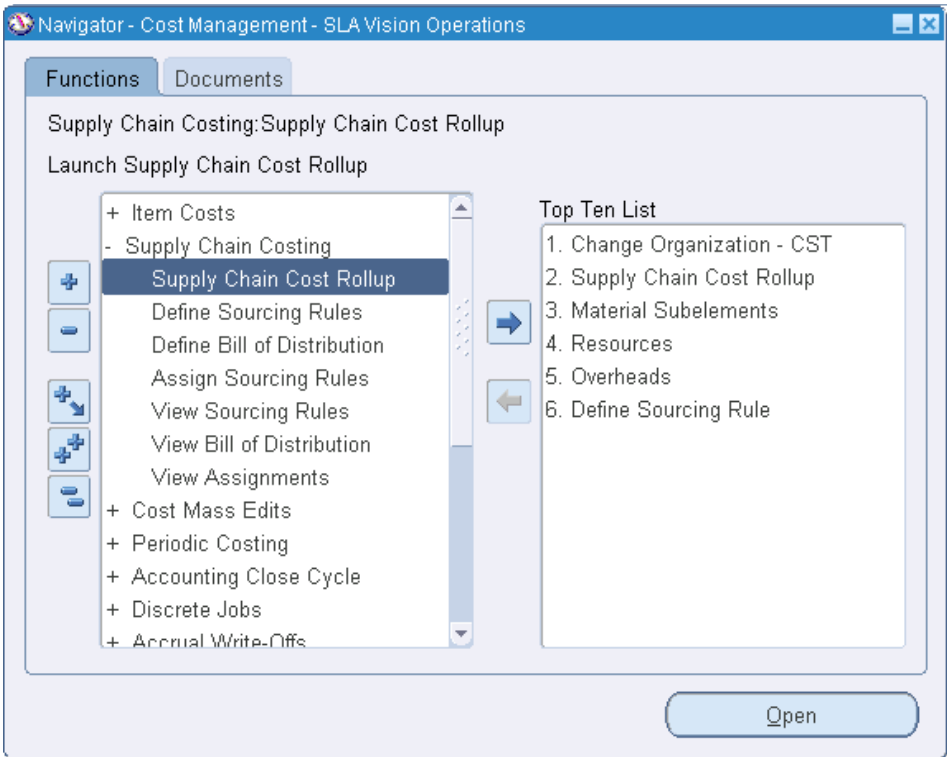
Navigator - Cost Management - SLA Vision Operations

Functions
Documents

Supply Chain Costing:Supply Chain Cost Rollup

Launch Supply Chain Cost Rollup

+ Item Costs
- Supply Chain Costing
Supply Chain Cost Rollup
Define Sourcing Rules
Define Bill of Distribution
Assign Sourcing Rules
View Sourcing Rules
View Bill of Distribution
View Assignments
+ Cost Mass Edits
+ Periodic Costing
+ Accounting Close Cycle
+ Discrete Jobs
+ Accrual Write-Offs

Top Ten List
1. Change Organization - CST
2. Supply Chain Cost Rollup
3. Material Subelements
4. Resources
5. Overheads
6. Define Sourcing Rule

Open